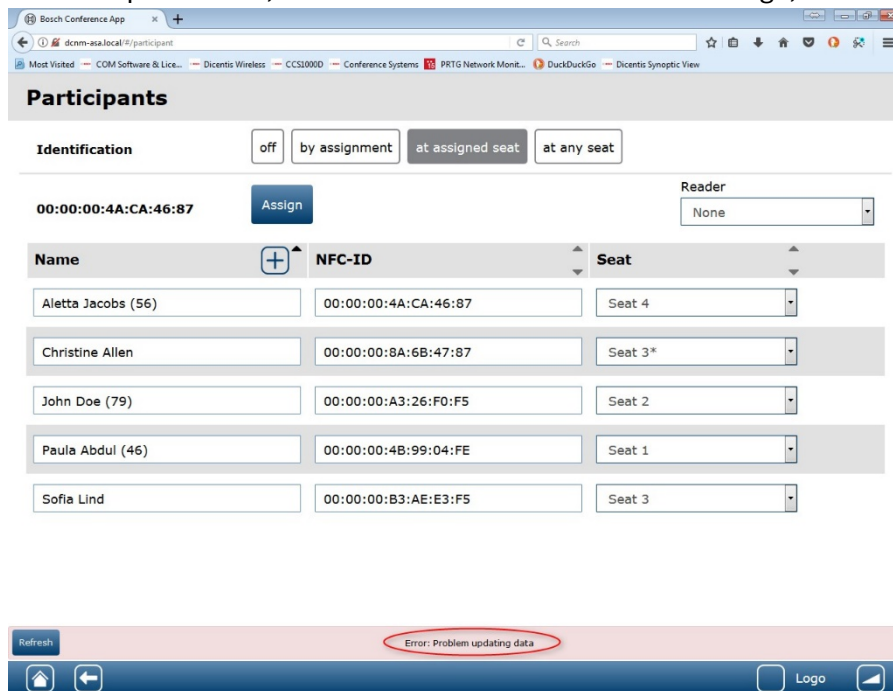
Bosch Conference App

dcnm-asa.local/#/participant

Search

Most Visited — COM Software & Lice... — Dicentis Wireless — CCS1000D — Conference Systems PRTG Network Monit... DuckDuckGo — Dicentis Synoptic View

Participants

Identification | off | by assignment | at assigned seat | at any seat

00:00:00:4A:CA:46:87 | Assign

Reader
None

| Name | NFC-ID | Seat |
|---|---|---|
| Aletta Jacobs (56) | 00:00:00:4A:CA:46:87 | Seat 4 |
| Christine Allen | 00:00:00:8A:6B:47:87 | Seat 3* |
| John Doe (79) | 00:00:00:A3:26:F0:F5 | Seat 2 |
| Paula Abdul (46) | 00:00:00:4B:99:04:FE | Seat 1 |
| Sofia Lind | 00:00:00:B3:AE:E3:F5 | Seat 3 |

Refresh

Error: Problem updating data

Logo